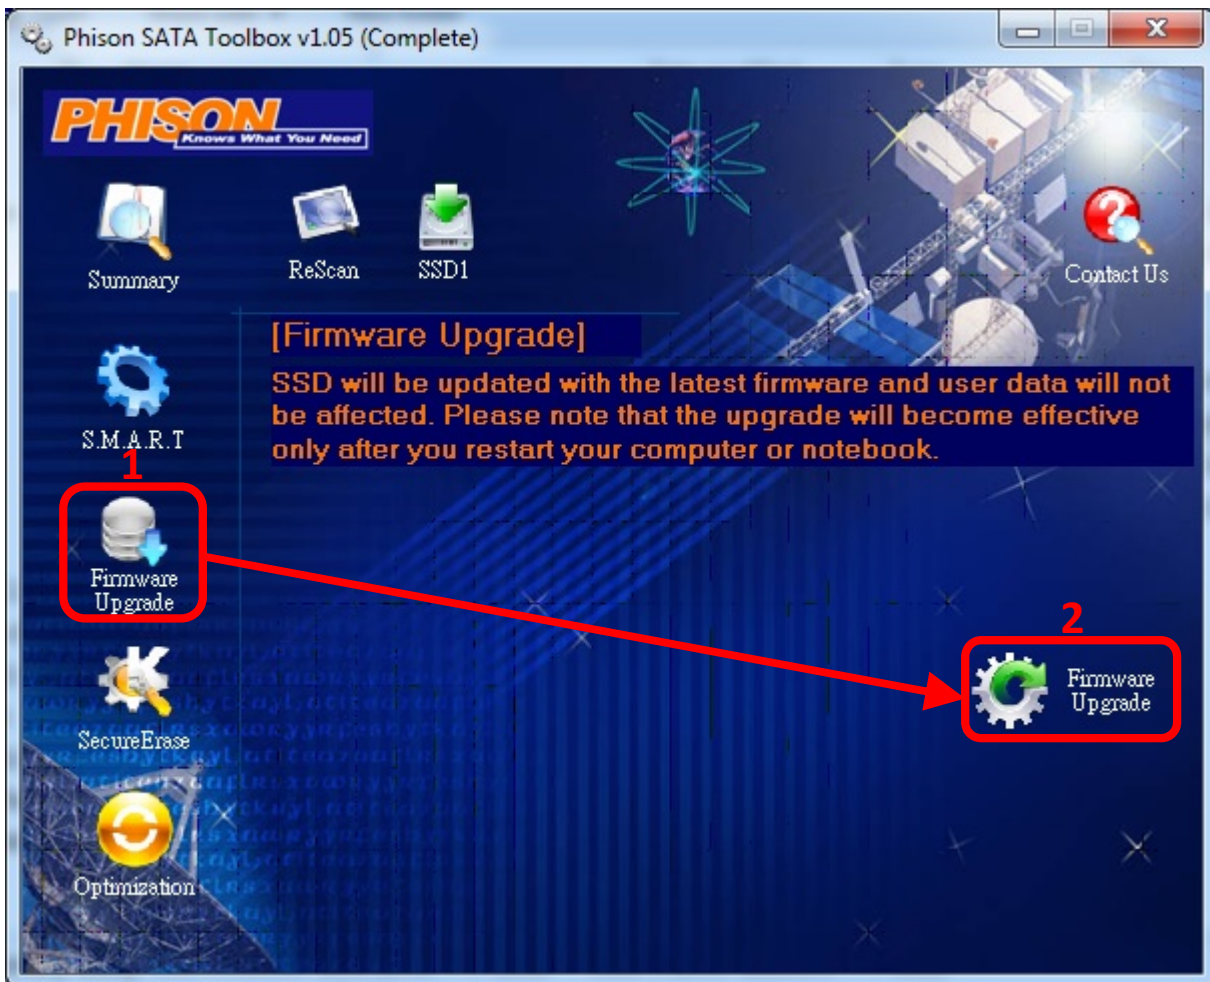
Phison SATA Toolbox v1.05 (Complete)

PHISON Knows What You Need

Summary

ReScan

SSD1

Contact Us

[Firmware Upgrade]

SSD will be updated with the latest firmware and user data will not be affected. Please note that the upgrade will become effective only after you restart your computer or notebook.

S.M.A.R.T

1

Firmware Upgrade

2

Firmware Upgrade

SecureErase

Optimization